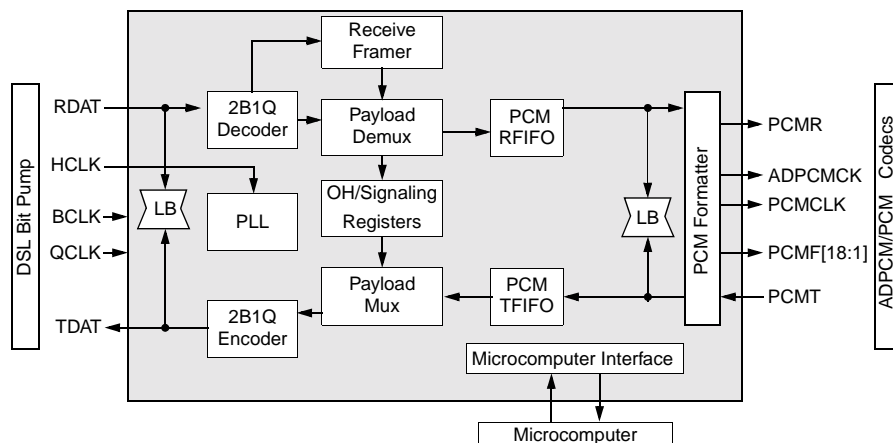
DSL Bit Pump

RDAT
HCLK
BCLK
QCLK
TDAT

LB

2B1Q Decoder

PLL

2B1Q Encoder

Receive Framer

Payload Demux

OH/Signaling Registers

Payload Mux

PCM RFIFO

PCM TFIFO

LB

PCM Formatter

PCMR
ADPCMCK
PCMCLK
PCMF[18:1]
PCMT

ADPCM/PCM Codecs

Microcomputer Interface

Microcomputer